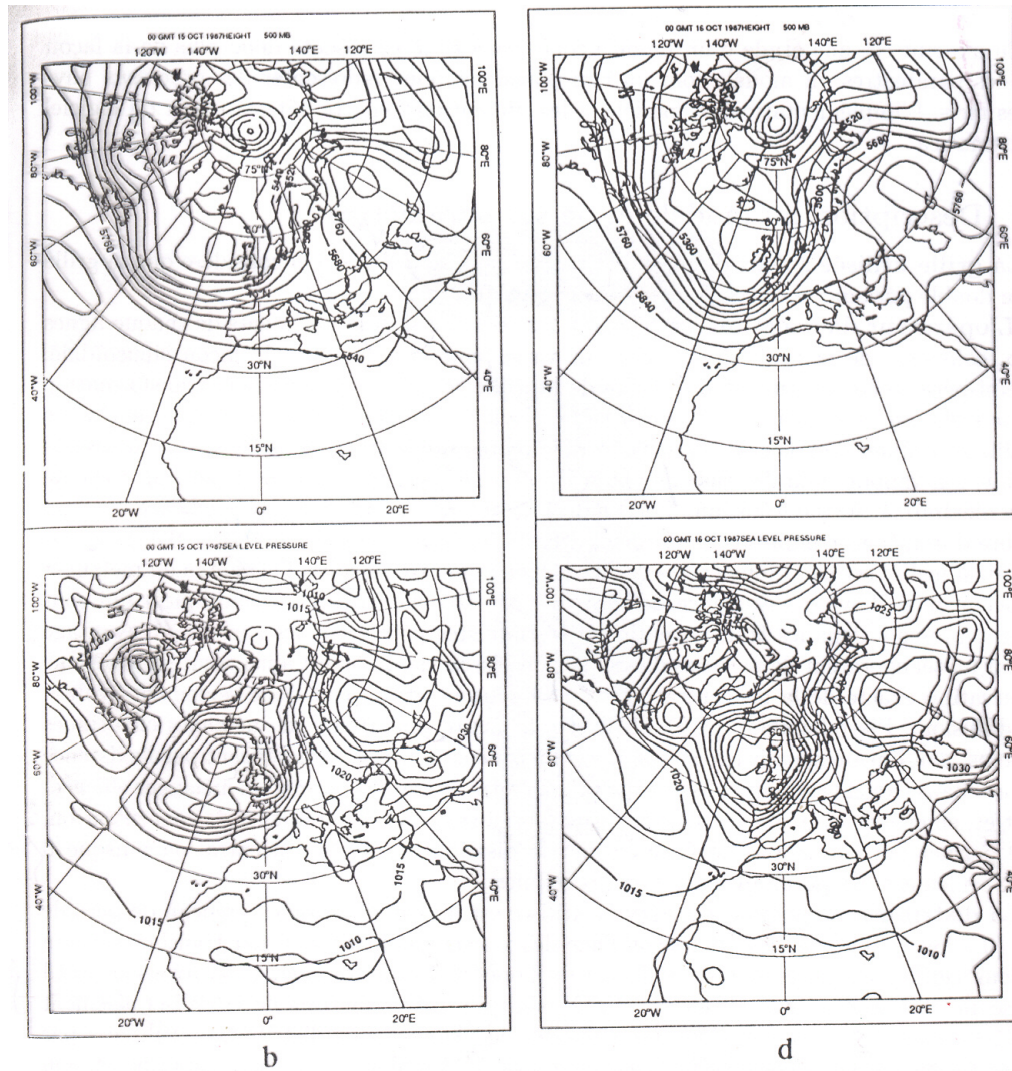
00 GMT 15 OCT 1987HEIGHT 500 MB

120°W 140°W 140°E 120°E

100°W 100°E 80°W 80°E 60°W 60°E 40°W 40°E

75°N 60°N 30°N 15°N

5760 5440 5520 5760 5680 5840

20°W 0° 20°E

00 GMT 16 OCT 1987HEIGHT 500 MB

120°W 140°W 140°E 120°E

100°W 100°E 80°W 80°E 60°W 60°E 40°W 40°E

75°N 60°N 30°N 15°N

5760 5360 5840 5520 5680 5600 5760

20°W 0° 20°E

00 GMT 15 OCT 1987SEA LEVEL PRESSURE

120°W 140°W 140°E 120°E

100°W 100°E 80°W 80°E 60°W 60°E 40°W 40°E

1020 1015 1010 1030 1020 1015 1015 1010

30°N 15°N

20°W 0° 20°E

b

00 GMT 16 OCT 1987SEA LEVEL PRESSURE

120°W 140°W 140°E 120°E

100°W 100°E 80°W 80°E 60°W 60°E 40°W 40°E

1025 1020 1030 1015 1010

60°N 30°N 15°N

20°W 0° 20°E

d